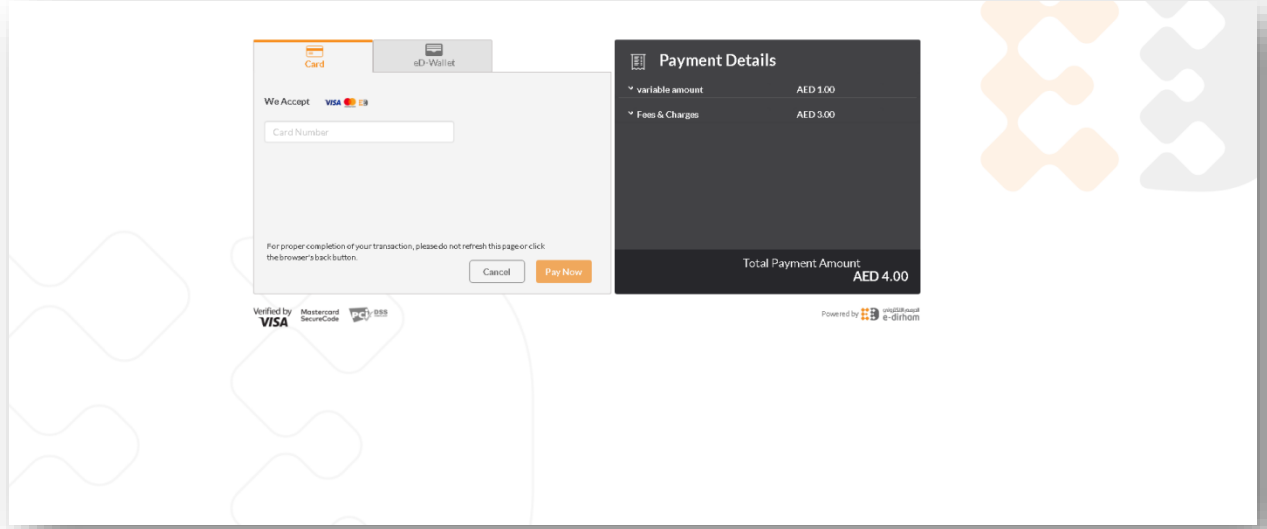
Card

eD-Wallet

We Accept VISA

Card Number

For proper completion of your transaction, please do not refresh this page or click the browser's back button.

Cancel

Pay Now

Payment Details

variable amount AED 1.00

Fees & Charges AED 3.00

Total Payment Amount
AED 4.00

Verified by VISA

Mastercard SecureCode

PCI DSS

Powered by e-dirham